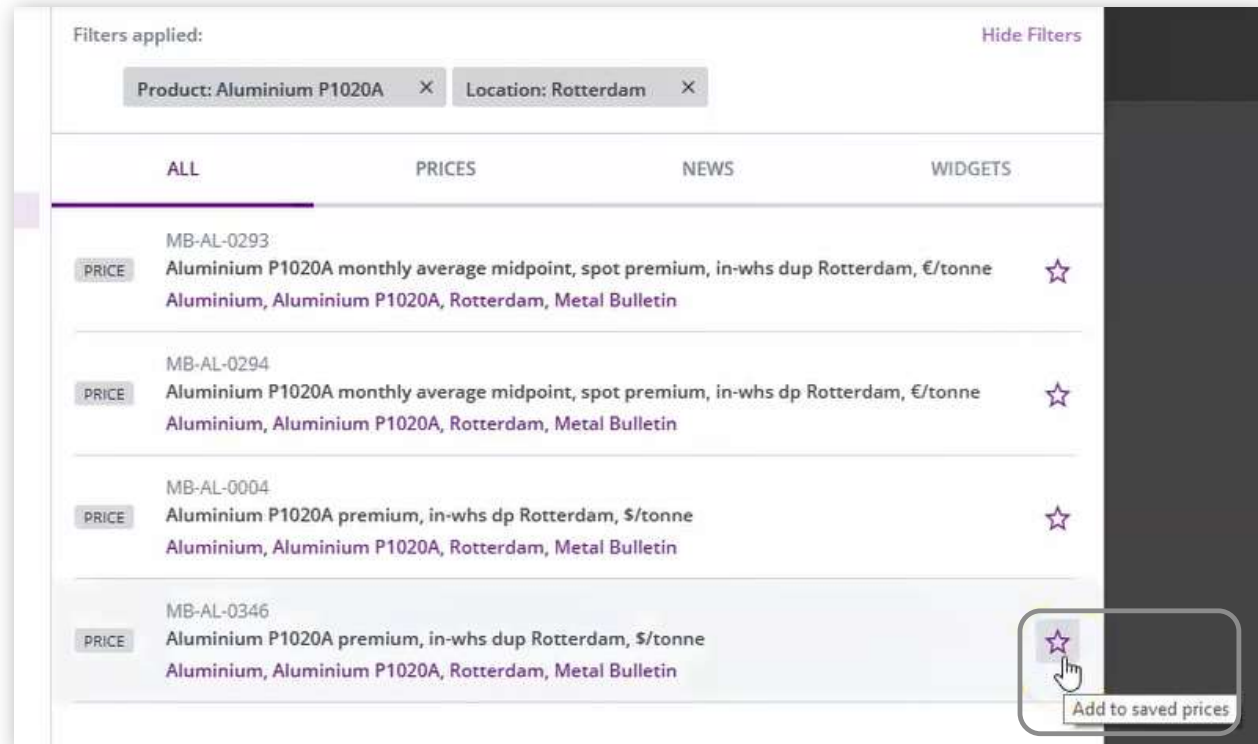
Filters applied:

Hide Filters

Product: Aluminium P1020A ×

Location: Rotterdam ×

ALL

PRICES

NEWS

WIDGETS

PRICE

MB-AL-0293

Aluminium P1020A monthly average midpoint, spot premium, in-whs dup Rotterdam, €/tonne

Aluminium, Aluminium P1020A, Rotterdam, Metal Bulletin

PRICE

MB-AL-0294

Aluminium P1020A monthly average midpoint, spot premium, in-whs dp Rotterdam, €/tonne

Aluminium, Aluminium P1020A, Rotterdam, Metal Bulletin

PRICE

MB-AL-0004

Aluminium P1020A premium, in-whs dp Rotterdam, $/tonne

Aluminium, Aluminium P1020A, Rotterdam, Metal Bulletin

PRICE

MB-AL-0346

Aluminium P1020A premium, in-whs dup Rotterdam, $/tonne

Aluminium, Aluminium P1020A, Rotterdam, Metal Bulletin

Add to saved prices